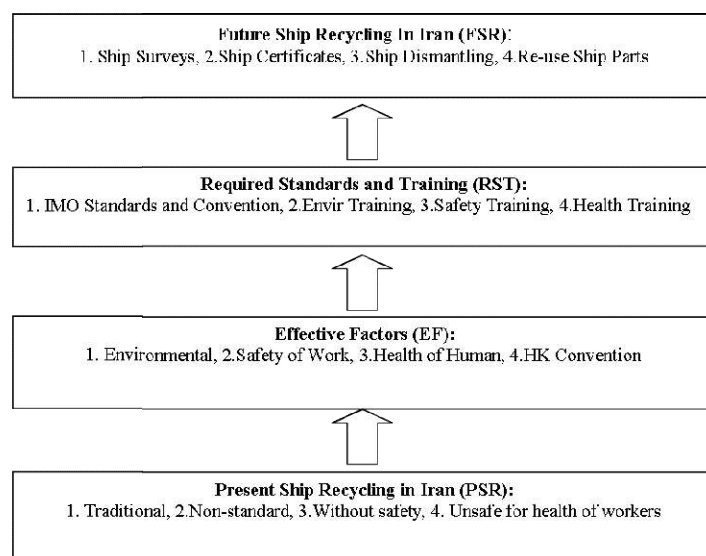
**Future Ship Recycling In Iran (FSR):**
1. Ship Surveys, 2.Ship Certificates, 3.Ship Dismantling, 4.Re-use Ship Parts

**Required Standards and Training (RST):**
1. IMO Standards and Convention, 2.Envir Training, 3.Safety Training, 4.Health Training

**Effective Factors (EF):**
1. Environmental, 2.Safety of Work, 3.Health of Human, 4.HK Convention

**Present Ship Recycling in Iran (PSR):**
1. Traditional, 2.Non-standard, 3.Without safety, 4. Unsafe for health of workers